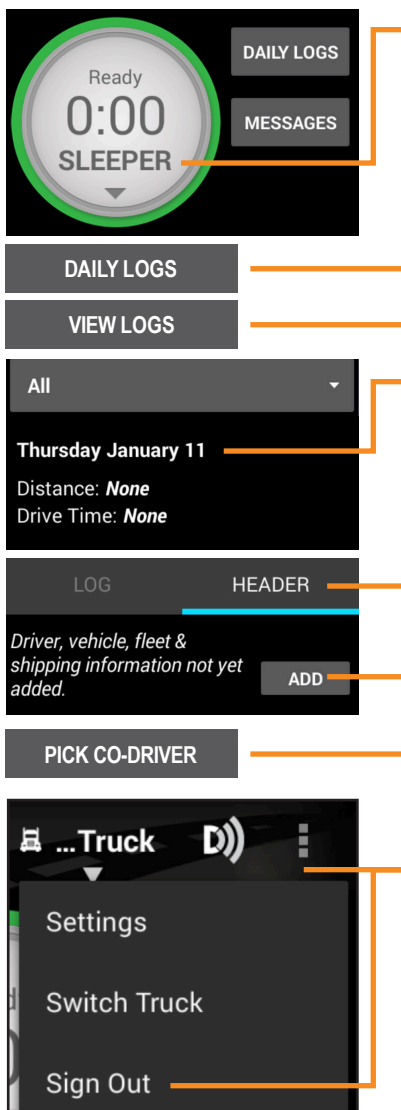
Ready
0:00
SLEEPER

DAILY LOGS

MESSAGES

DAILY LOGS

VIEW LOGS

All

Thursday January 11

Distance: *None*
Drive Time: *None*

LOG

HEADER

*Driver, vehicle, fleet & shipping information not yet added.*

ADD

PICK CO-DRIVER

...Truck

Settings

Switch Truck

Sign Out